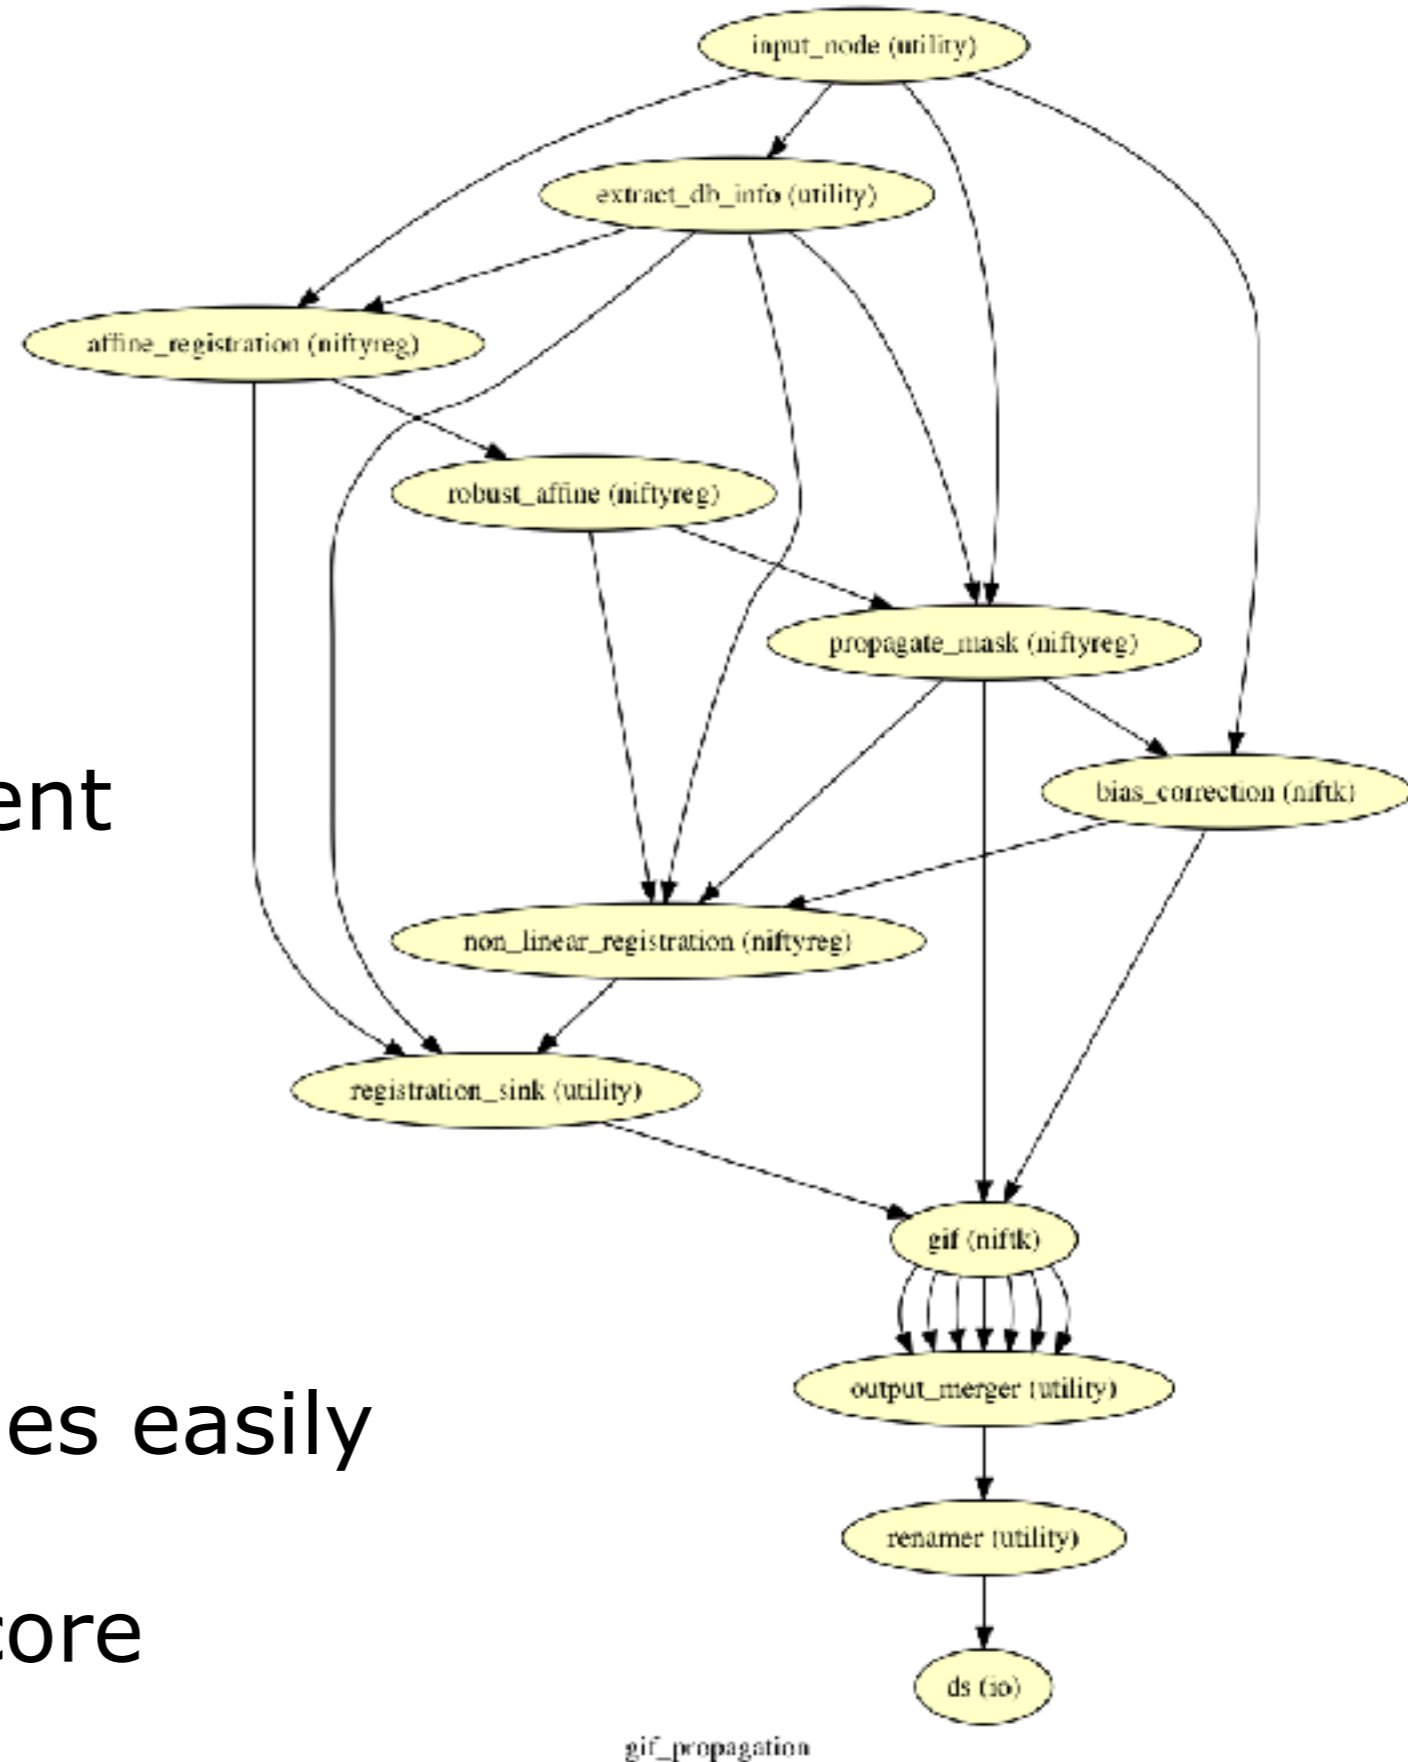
input_node (utility)

extract_db_info (utility)

affine_registration (niftyreg)

robust_affine (niftyreg)

propagate_mask (niftyreg)

ent

bias_correction (niftk)

non_linear_registration (niftyreg)

registration_sink (utility)

gif (niftk)

output_merger (utility)

es easily

renamer (utility)

core

ds (io)

gif_propagation